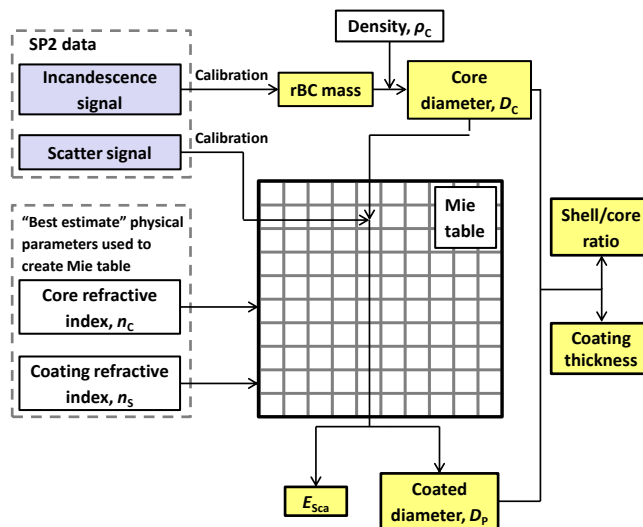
SP2 data

Incandescence signal

Calibration

rBC mass

Density, $\rho_C$

Core diameter, $D_C$

Scatter signal

Calibration

"Best estimate" physical parameters used to create Mie table

Mie table

Core refractive index, $n_C$

Coating refractive index, $n_S$

Shell/core ratio

Coating thickness

$E_{Sca}$

Coated diameter, $D_P$